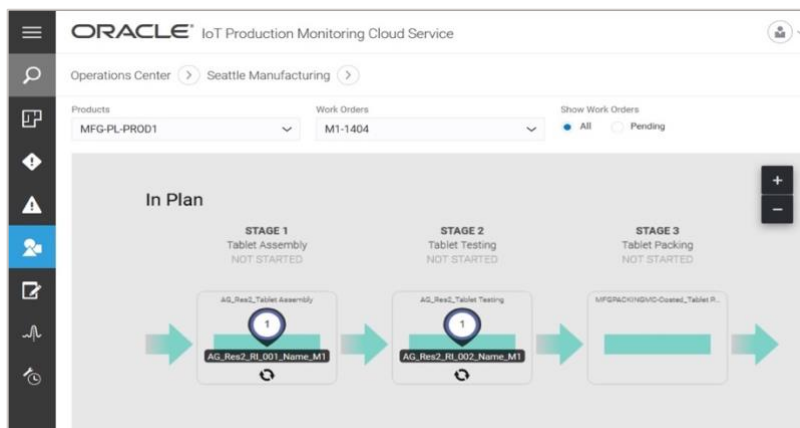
ORACLE® IoT Production Monitoring Cloud Service

Operations Center > Seattle Manufacturing >

Products
MFG-PL-PROD1

Work Orders
M1-1404

Show Work Orders
All Pending

+
−

In Plan

STAGE 1
Tablet Assembly
NOT STARTED

STAGE 2
Tablet Testing
NOT STARTED

STAGE 3
Tablet Packing
NOT STARTED

AG_Res2_Tablet Assembly
1
AG_Res2_RI_001_Name_M1

AG_Res2_Tablet Testing
1
AG_Res2_RI_002_Name_M1

MFGPACKINGMC-Coated_Tablet R...